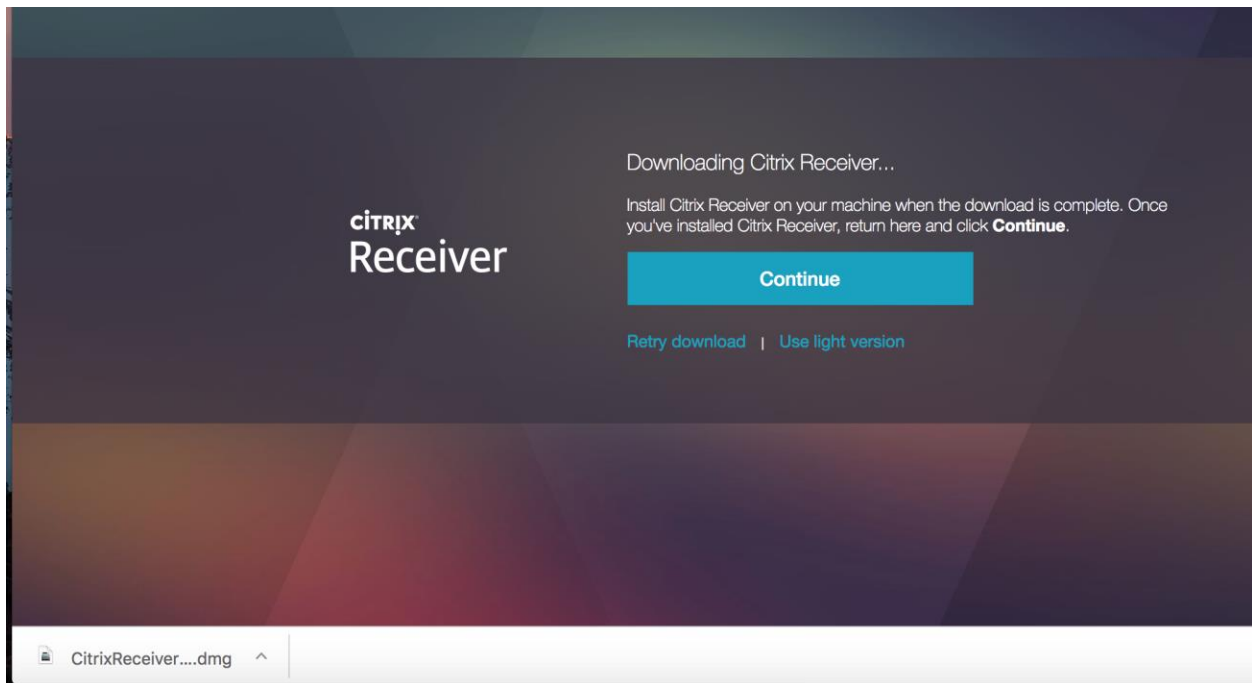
CITRIX
Receiver

Downloading Citrix Receiver...

Install Citrix Receiver on your machine when the download is complete. Once you've installed Citrix Receiver, return here and click **Continue**.

Continue

Retry download | Use light version

CitrixReceiver....dmg ^